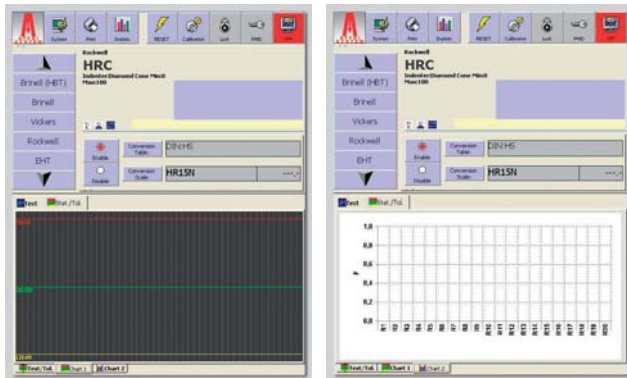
System Print Statistic RESET Calibration Lock PMD

Rockwell
HRC
Indenter:Diamond Cone Min:0 Max:100

Brinell (HBT)
Brinell
Vickers
Rockwell
EHT

Enable
Disable
Conversion Table DIN:H5
Conversion Scale HR15N

Test Stat./Tol.

Test/Tol. Chart 1 Chart 2

System Print Statistic RESET Calibration Lock PMD

Rockwell
HRC
Indenter:Diamond Cone Min:0 Max:100

Brinell (HBT)
Brinell
Vickers
Rockwell
EHT

Enable
Disable
Conversion Table DIN:H5
Conversion Scale HR15N

Test Stat./Tol.

1,0
0,8
0,6
0,4
0,2
0,0

R1 R2 R3 R4 R5 R6 R7 R8 R9 R10 R11 R12 R13 R14 R15 R16 R17 R18 R19 R20

Test/Tol. Chart 1 Chart 2